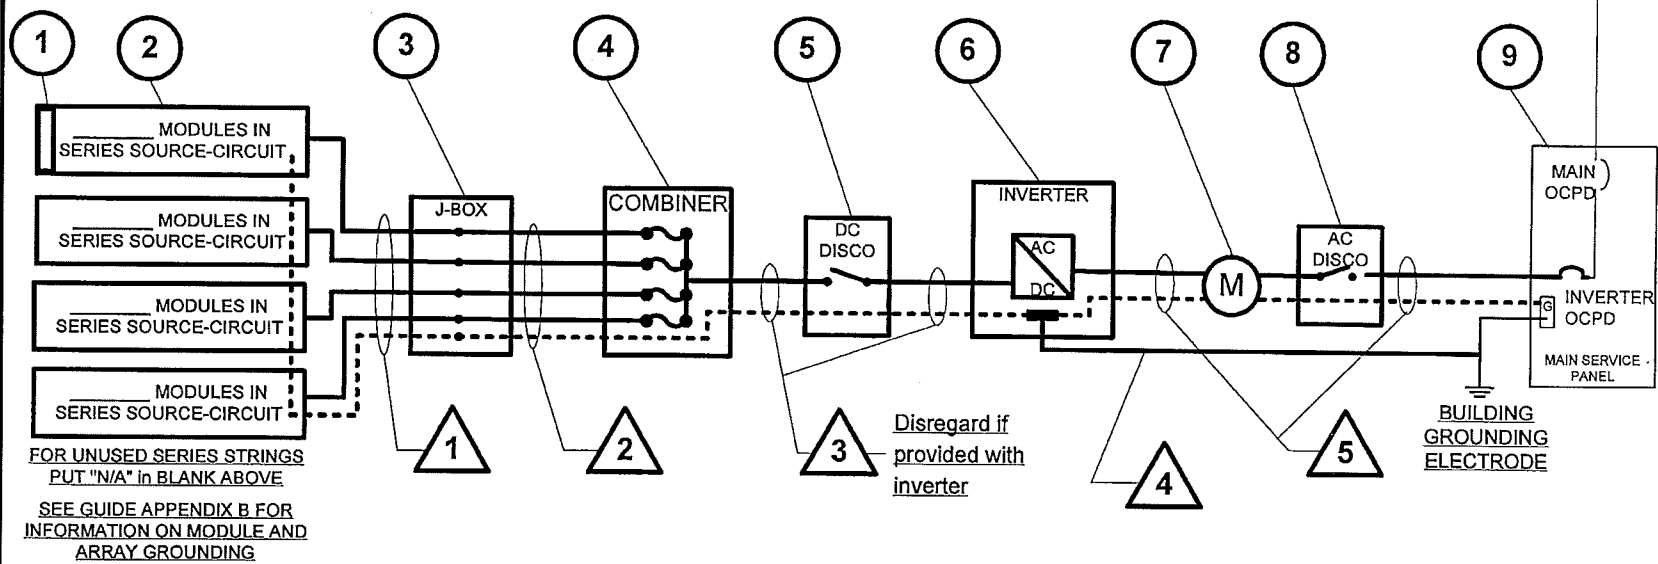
1 2 3 4 5 6 7 8 9

_______ MODULES IN SERIES SOURCE-CIRCUIT

_______ MODULES IN SERIES SOURCE-CIRCUIT

_______ MODULES IN SERIES SOURCE-CIRCUIT

_______ MODULES IN SERIES SOURCE-CIRCUIT

FOR UNUSED SERIES STRINGS PUT "N/A" in BLANK ABOVE

SEE GUIDE APPENDIX B FOR INFORMATION ON MODULE AND ARRAY GROUNDING

J-BOX

COMBINER

DC DISCO

INVERTER

AC

DC

M

AC DISCO

MAIN OCPD

INVERTER OCPD

G

MAIN SERVICE PANEL

BUILDING GROUNDING ELECTRODE

1 2 3 4 5

Disregard if provided with inverter